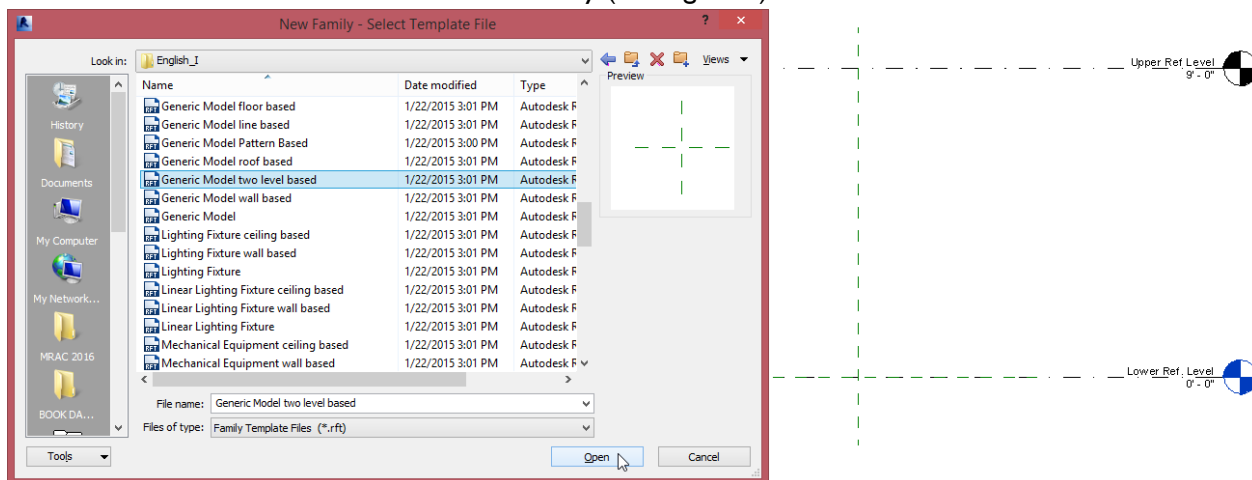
New Family - Select Template File

?

Look in: English_I

Views

Preview

History

Documents

My Computer

My Network...

MRAC 2016

BOOK DA...

| Name | Date modified | Type |
|---|---|---|
| Generic Model floor based | 1/22/2015 3:01 PM | Autodesk R |
| Generic Model line based | 1/22/2015 3:01 PM | Autodesk R |
| Generic Model Pattern Based | 1/22/2015 3:00 PM | Autodesk R |
| Generic Model roof based | 1/22/2015 3:01 PM | Autodesk R |
| Generic Model two level based | 1/22/2015 3:01 PM | Autodesk R |
| Generic Model wall based | 1/22/2015 3:01 PM | Autodesk R |
| Generic Model | 1/22/2015 3:01 PM | Autodesk R |
| Lighting Fixture ceiling based | 1/22/2015 3:01 PM | Autodesk R |
| Lighting Fixture wall based | 1/22/2015 3:01 PM | Autodesk R |
| Lighting Fixture | 1/22/2015 3:01 PM | Autodesk R |
| Linear Lighting Fixture ceiling based | 1/22/2015 3:01 PM | Autodesk R |
| Linear Lighting Fixture wall based | 1/22/2015 3:01 PM | Autodesk R |
| Linear Lighting Fixture | 1/22/2015 3:01 PM | Autodesk R |
| Mechanical Equipment ceiling based | 1/22/2015 3:01 PM | Autodesk R |
| Mechanical Equipment wall based | 1/22/2015 3:01 PM | Autodesk R |

File name: Generic Model two level based

Files of type: Family Template Files (*.rft)

Tools

Open

Cancel

Upper Ref Level
9' - 0"

Lower Ref. Level
0' - 0"